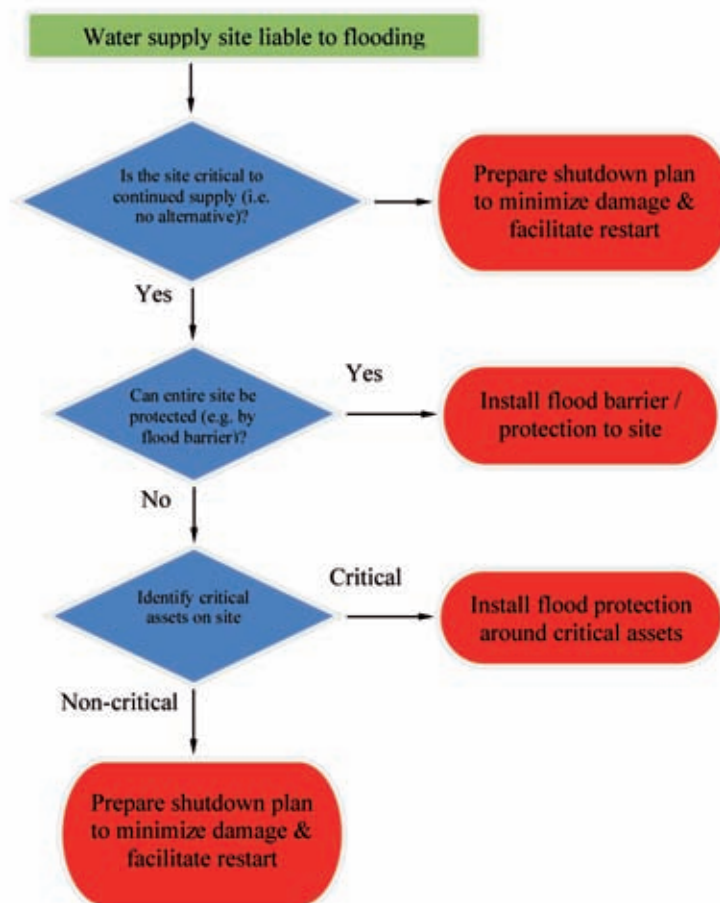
Water supply site liable to flooding

Is the site critical to continued supply (i.e. no alternative)?

Prepare shutdown plan to minimize damage & facilitate restart

Yes

Can entire site be protected (e.g. by flood barrier)?

Yes

Install flood barrier / protection to site

No

Identify critical assets on site

Critical

Install flood protection around critical assets

Non-critical

Prepare shutdown plan to minimize damage & facilitate restart